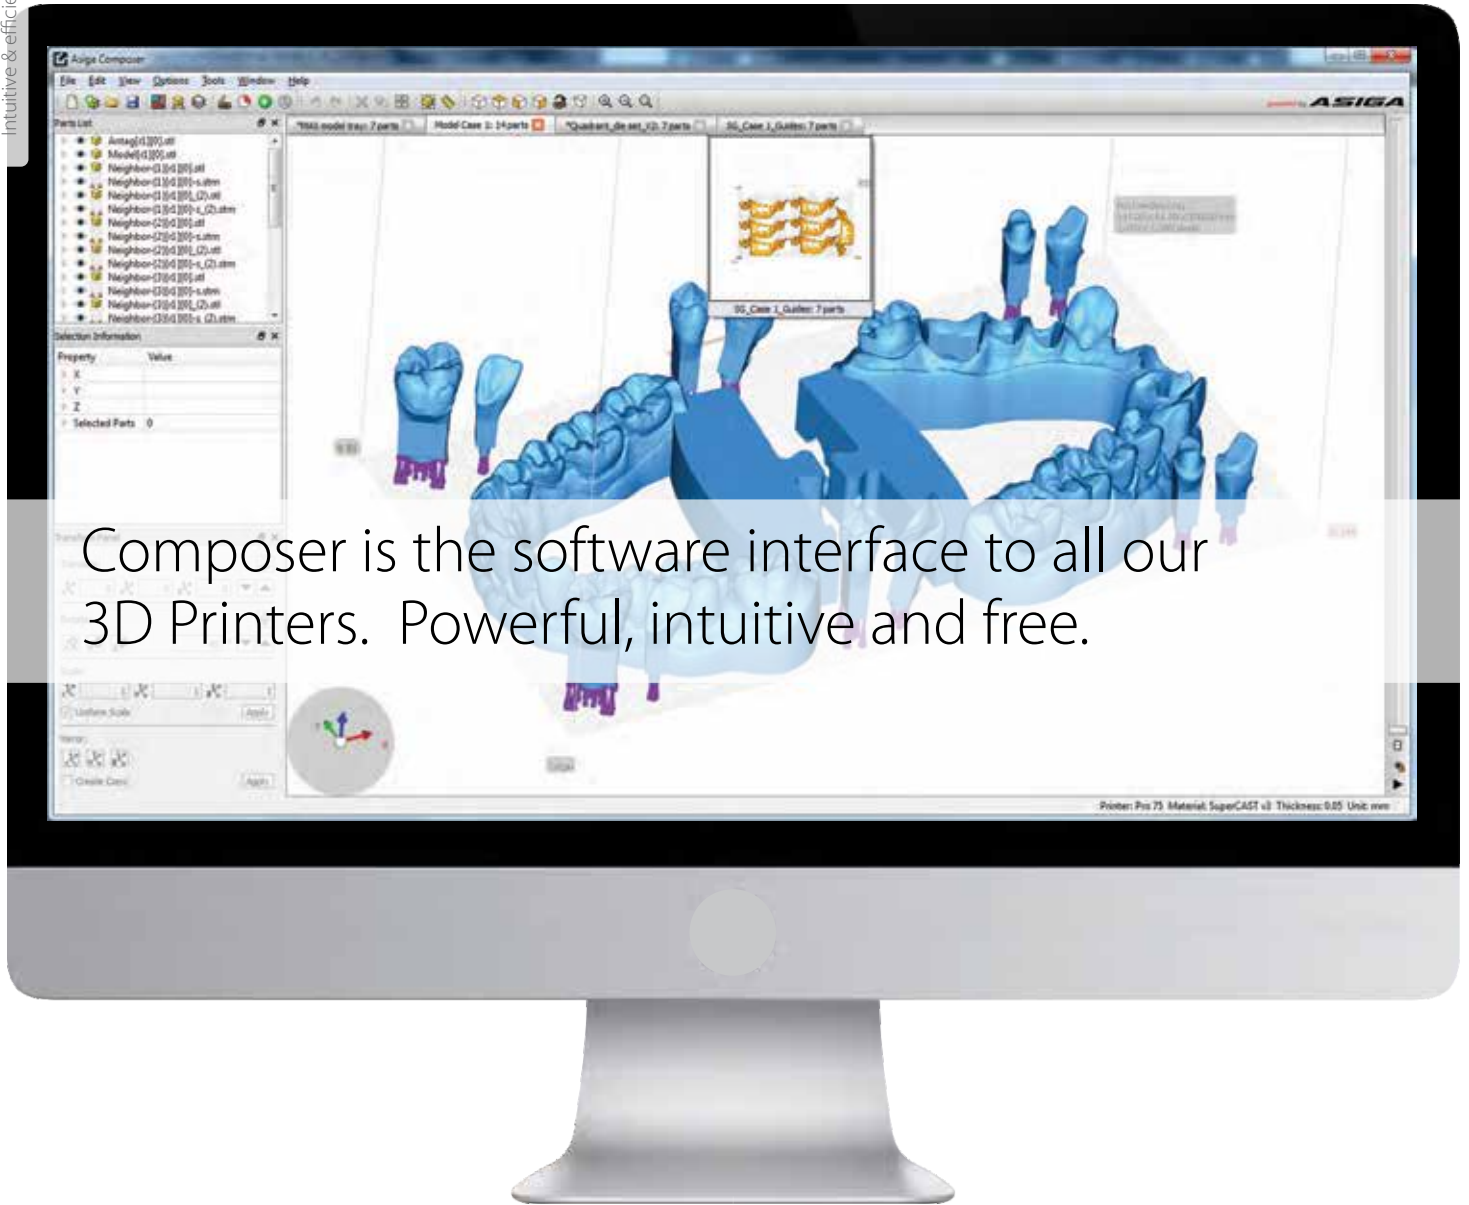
Intuitive & efficie

Asiga Composer

File Edit View Options Tools Window Help

ASIGA

Parts List

Antag(d1)[0].stl
Model(d1)[0].stl
Neighbor-(1)(d1)[0].stl
Neighbor-(1)(d1)[0]-s.stm
Neighbor-(1)(d1)[0]_(2).stl
Neighbor-(1)(d1)[0]-s_(2).stm
Neighbor-(2)(d1)[0].stl
Neighbor-(2)(d1)[0]-s.stm
Neighbor-(2)(d1)[0]_(2).stl
Neighbor-(2)(d1)[0]-s_(2).stm
Neighbor-(3)(d1)[0].stl
Neighbor-(3)(d1)[0]-s.stm
Neighbor-(3)(d1)[0]_(2).stl
Neighbor-(3)(d1)[0]-s_(2).stm

*TMG model tray: 7 parts | Model Case 1: 14 parts | *Quadrant_die set_V2: 7 parts | SG_Case 1_Guides: 7 parts

SG_Case 1_Guides: 7 parts

Selection Information

Property | Value
X
Y
Z
Selected Parts 0

Uniform Scale Apply
Mirror
Create Copy Apply

Composer is the software interface to all our 3D Printers. Powerful, intuitive and free.

Printer: Pro 75 Material: SuperCAST v2 Thickness: 0.05 Unit: mm